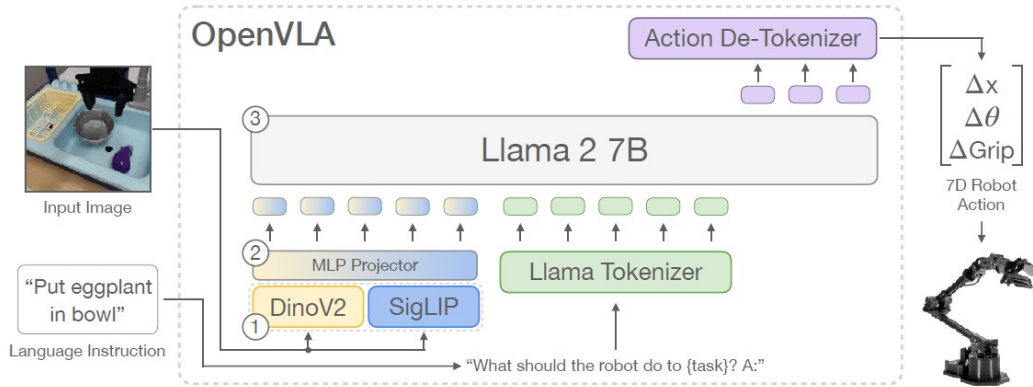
OpenVLA

Action De-Tokenizer

$\begin{bmatrix} \Delta x \\ \Delta \theta \\ \Delta \text{Grip} \end{bmatrix}$

7D Robot Action

3

Llama 2 7B

Input Image

2

MLP Projector

Llama Tokenizer

"Put eggplant in bowl"

Language Instruction

DinoV2

SigLIP

1

"What should the robot do to {task}? A:"